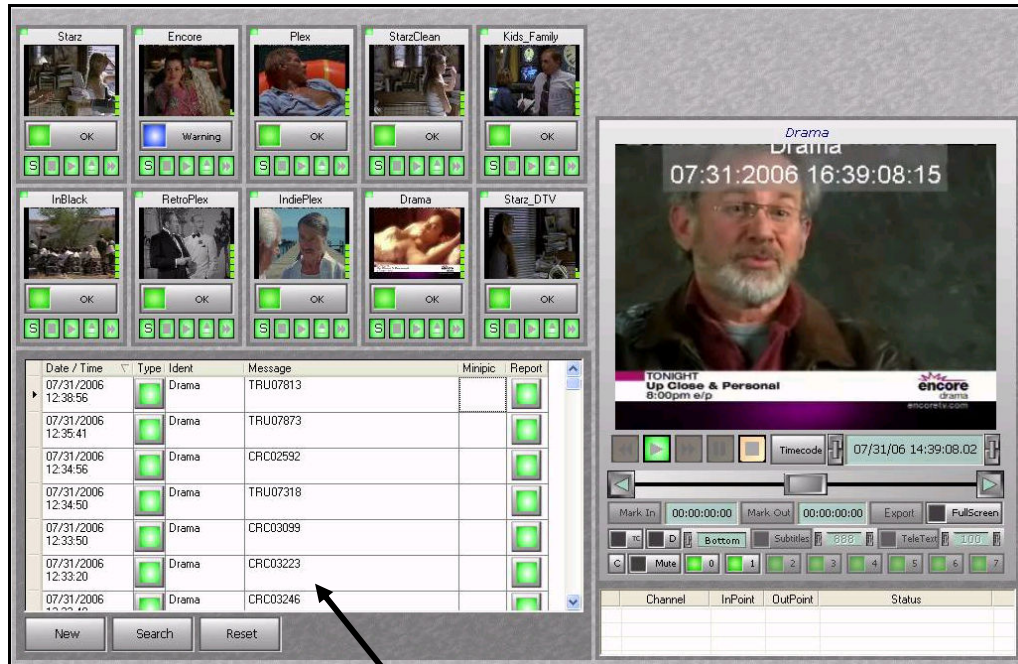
Starz
OK
S

Encore
Warning
S

Plex
OK
S

StarzClean
OK
S

Kids_Family
OK
S

InBlack
OK
S

RetroPlex
OK
S

IndiePlex
OK
S

Drama
OK
S

Starz_DTV
OK
S

| Date / Time | Type | Ident | Message | Minipic | Report |
|---|---|---|---|---|---|
| 07/31/2006 12:38:56 | | Drama | TRU07813 | | |
| 07/31/2006 12:35:41 | | Drama | TRU07873 | | |
| 07/31/2006 12:34:56 | | Drama | CRC02592 | | |
| 07/31/2006 12:34:50 | | Drama | TRU07318 | | |
| 07/31/2006 12:33:50 | | Drama | CRC03099 | | |
| 07/31/2006 12:33:20 | | Drama | CRC03223 | | |
| 07/31/2006 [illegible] | | Drama | CRC03246 | | |

New
Search
Reset

Drama
Drama
07:31:2006 16:39:08:15
TONIGHT
Up Close & Personal
8:00pm e/p
encore
drama
encoretv.com

Timecode
07/31/06 14:39:08.02
Mark In
00:00:00:00
Mark Out
00:00:00:00
Export
FullScreen
TC
D
Bottom
Subtitles
888
TeleText
100
C
Mute
0
1
2
3
4
5
6
7

| Channel | InPoint | OutPoint | Status |
|---|---|---|---|